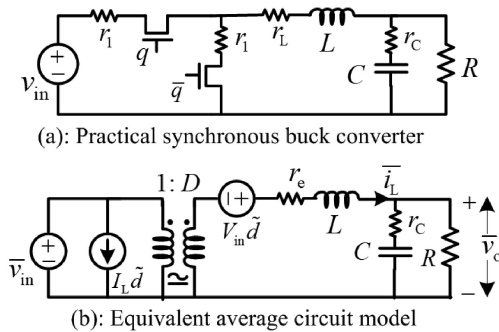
$r_1$ $q$ $r_1$ $r_L$ $L$ $r_C$ $v_{in}$ $\bar{q}$ $C$ $R$

(a): Practical synchronous buck converter

$1:D$ $r_e$ $\overline{i_L}$ $V_{in}\tilde{d}$ $L$ $r_C$ $+$ $\overline{v_{in}}$ $I_L\tilde{d}$ $C$ $R$ $\overline{v_o}$ $-$

(b): Equivalent average circuit model